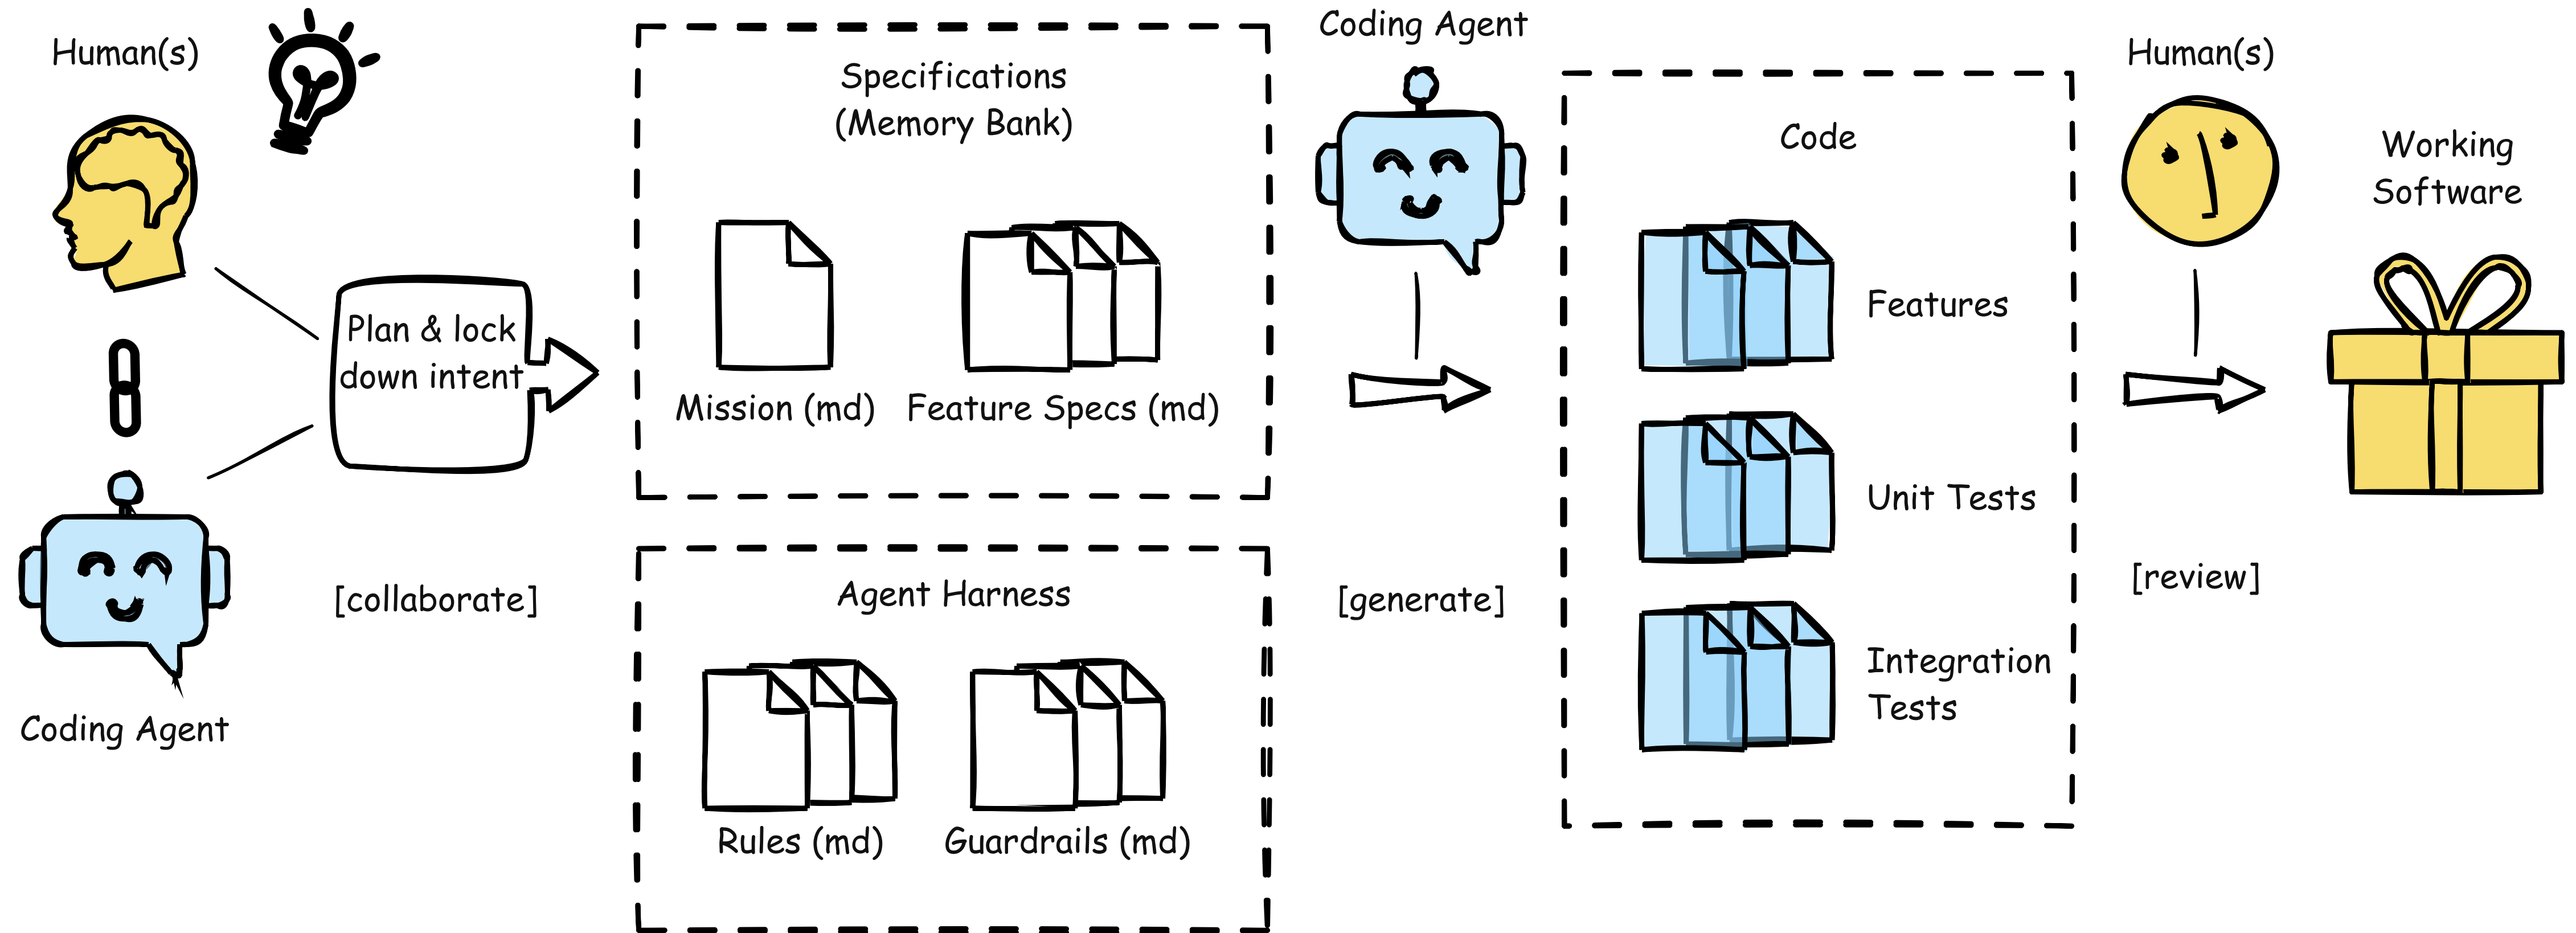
Human(s)

Coding Agent

Plan & lock down intent

[collaborate]

Specifications (Memory Bank)

Mission (md)

Feature Specs (md)

Agent Harness

Rules (md)

Guardrails (md)

Coding Agent

[generate]

Code

Features

Unit Tests

Integration Tests

Human(s)

[review]

Working Software